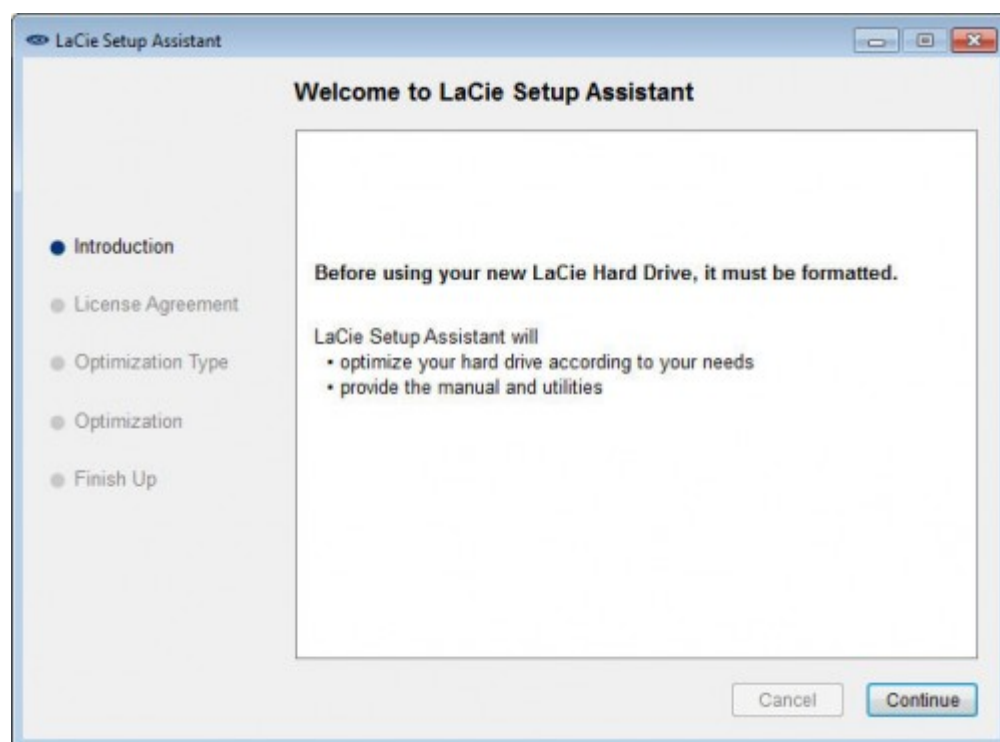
LaCie Setup Assistant

Welcome to LaCie Setup Assistant

Introduction
License Agreement
Optimization Type
Optimization
Finish Up

Before using your new LaCie Hard Drive, it must be formatted.

LaCie Setup Assistant will
• optimize your hard drive according to your needs
• provide the manual and utilities

Cancel
Continue